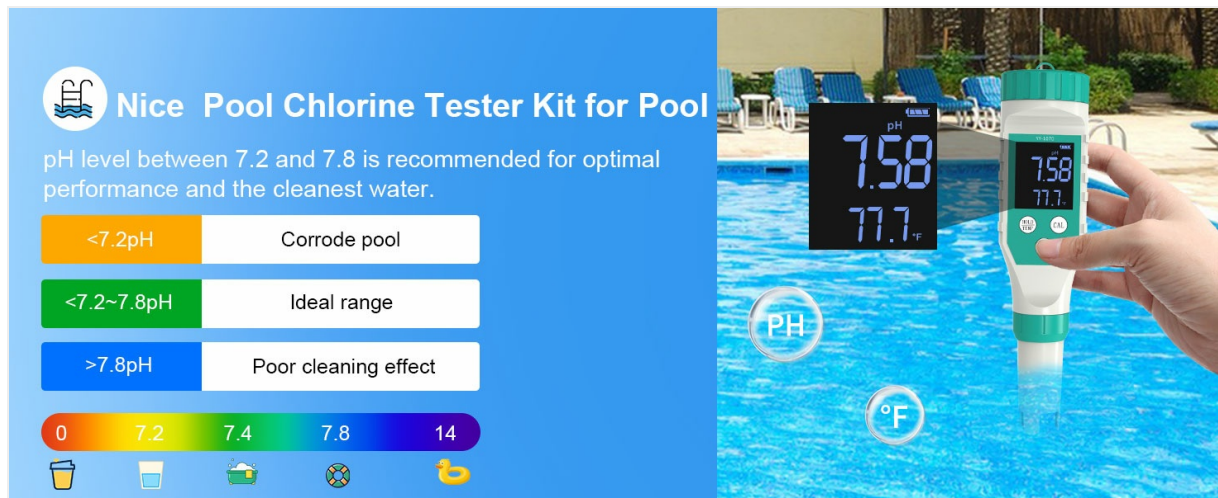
Nice Pool Chlorine Tester Kit for Pool

pH level between 7.2 and 7.8 is recommended for optimal performance and the cleanest water.

| <7.2pH | Corrode pool |
|---|---|
| <7.2~7.8pH | Ideal range |
| >7.8pH | Poor cleaning effect |

0 7.2 7.4 7.8 14

pH
7.58
77.7 °F

7.58
77.7

HOLD TEMP
CAL

PH

°F